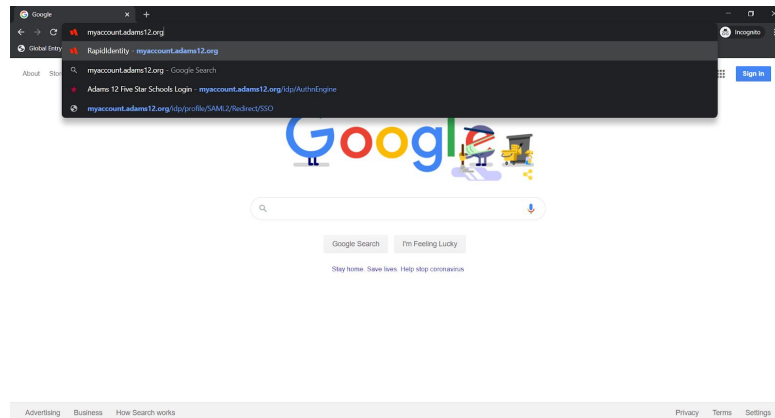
Google

myaccount.adams12.org

Global Entry

RapidIdentity - myaccount.adams12.org

myaccount.adams12.org - Google Search

Adams 12 Five Star Schools Login - myaccount.adams12.org/idp/AuthnEngine

myaccount.adams12.org/idp/profile/SAML2/Redirect/SSO

Incognito

About Stor

Sign in

Google

Google Search I'm Feeling Lucky

Stay home. Save lives. Help stop coronavirus

Advertising Business How Search works

Privacy Terms Settings